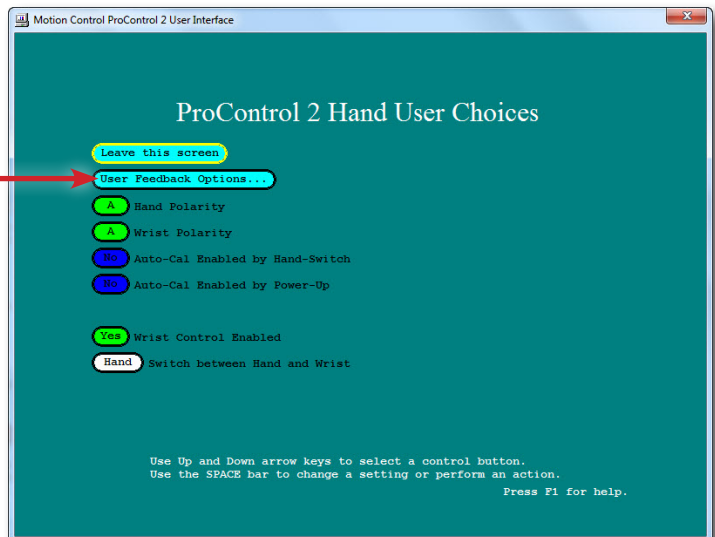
Motion Control ProControl 2 User Interface

ProControl 2 Hand User Choices

Leave this screen

User Feedback Options...

A Hand Polarity

A Wrist Polarity

No Auto-Cal Enabled by Hand-Switch

No Auto-Cal Enabled by Power-Up

Yes Wrist Control Enabled

Hand Switch between Hand and Wrist

Use Up and Down arrow keys to select a control button.
Use the SPACE bar to change a setting or perform an action.
Press F1 for help.